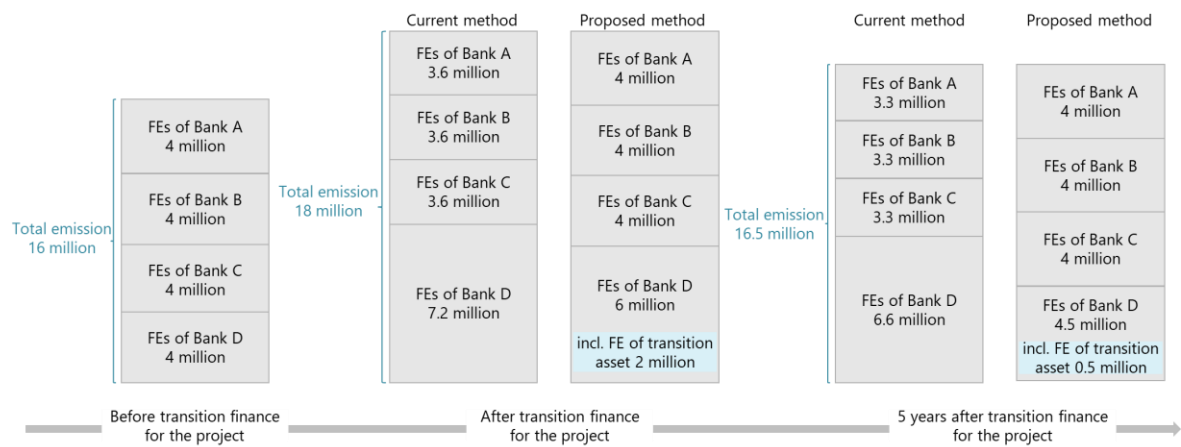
Total emission 16 million

FEs of Bank A 4 million

FEs of Bank B 4 million

FEs of Bank C 4 million

FEs of Bank D 4 million

Before transition finance for the project

Total emission 18 million

Current method

FEs of Bank A 3.6 million

FEs of Bank B 3.6 million

FEs of Bank C 3.6 million

FEs of Bank D 7.2 million

Proposed method

FEs of Bank A 4 million

FEs of Bank B 4 million

FEs of Bank C 4 million

FEs of Bank D 6 million

incl. FE of transition asset 2 million

After transition finance for the project

Total emission 16.5 million

Current method

FEs of Bank A 3.3 million

FEs of Bank B 3.3 million

FEs of Bank C 3.3 million

FEs of Bank D 6.6 million

Proposed method

FEs of Bank A 4 million

FEs of Bank B 4 million

FEs of Bank C 4 million

FEs of Bank D 4.5 million

incl. FE of transition asset 0.5 million

5 years after transition finance for the project